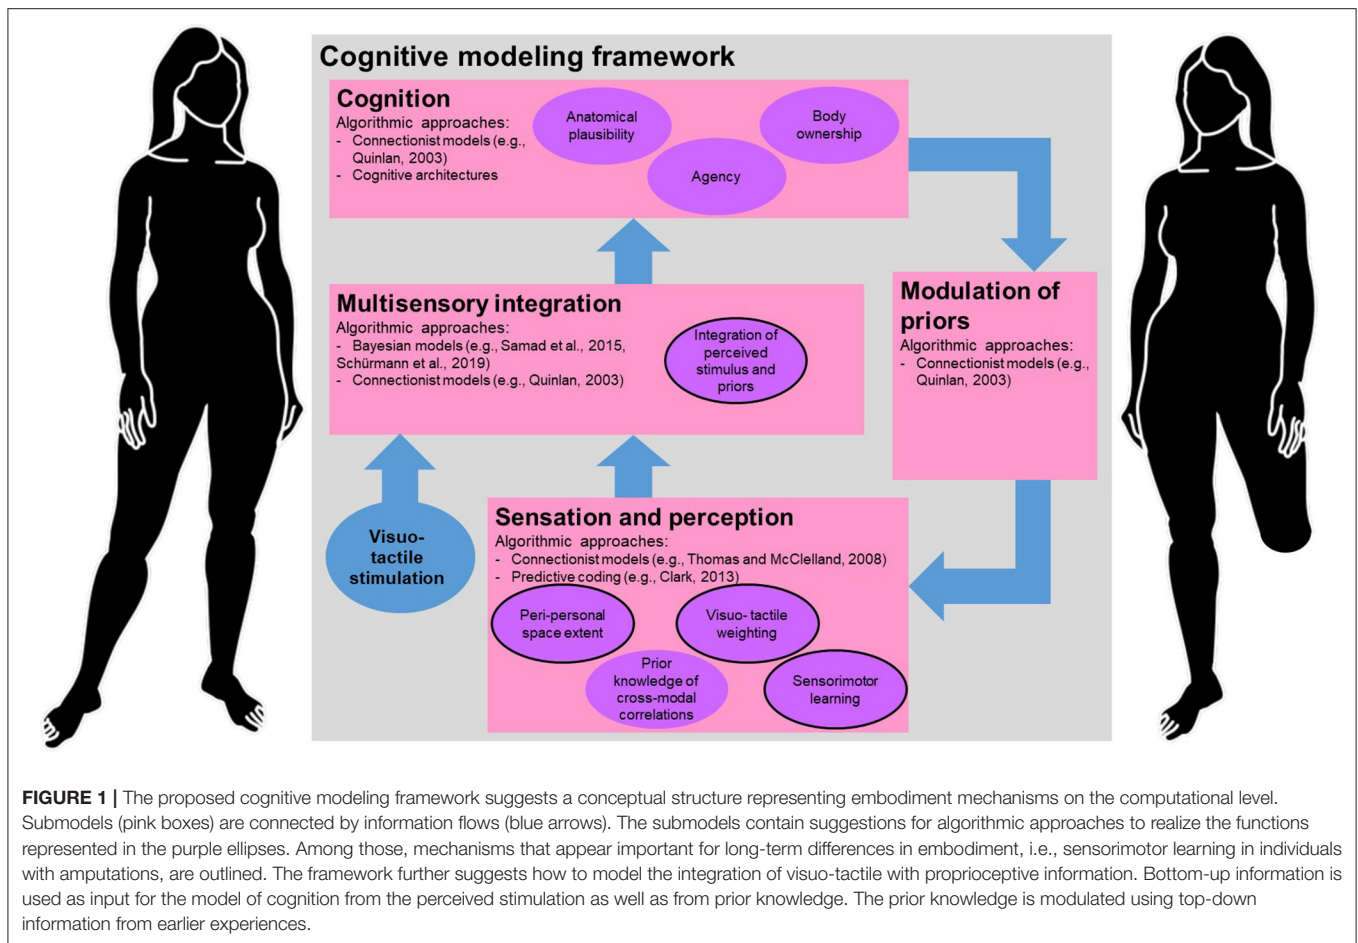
Cognitive modeling framework

Cognition
Algorithmic approaches:
- Connectionist models (e.g., Quinlan, 2003)
- Cognitive architectures

Anatomical plausibility

Body ownership

Agency

Multisensory integration
Algorithmic approaches:
- Bayesian models (e.g., Samad et al., 2015, Schürmann et al., 2019)
- Connectionist models (e.g., Quinlan, 2003)

Integration of perceived stimulus and priors

Modulation of priors
Algorithmic approaches:
- Connectionist models (e.g., Quinlan, 2003)

Visuo-tactile stimulation

Sensation and perception
Algorithmic approaches:
- Connectionist models (e.g., Thomas and McClelland, 2008)
- Predictive coding (e.g., Clark, 2013)

Peri-personal space extent

Visuo- tactile weighting

Prior knowledge of cross-modal correlations

Sensorimotor learning

FIGURE 1 | The proposed cognitive modeling framework suggests a conceptual structure representing embodiment mechanisms on the computational level. Submodels (pink boxes) are connected by information flows (blue arrows). The submodels contain suggestions for algorithmic approaches to realize the functions represented in the purple ellipses. Among those, mechanisms that appear important for long-term differences in embodiment, i.e., sensorimotor learning in individuals with amputations, are outlined. The framework further suggests how to model the integration of visuo-tactile with proprioceptive information. Bottom-up information is used as input for the model of cognition from the perceived stimulation as well as from prior knowledge. The prior knowledge is modulated using top-down information from earlier experiences.